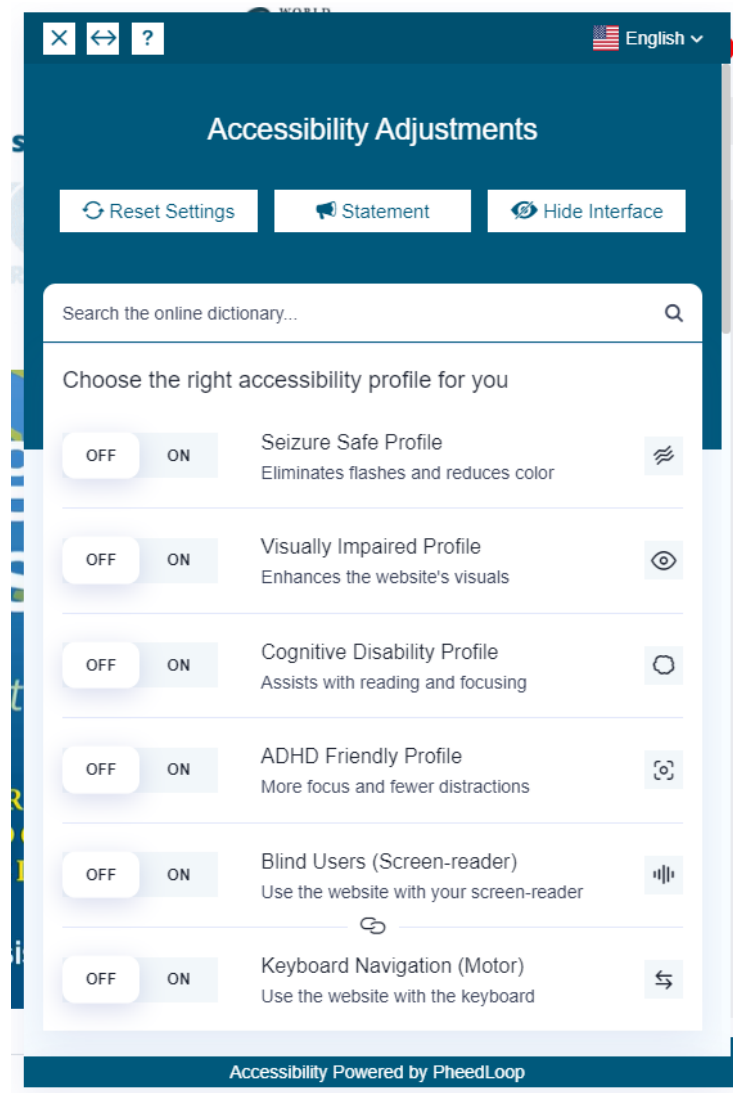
?

English

Accessibility Adjustments

Reset Settings
Statement
Hide Interface

Search the online dictionary...

Choose the right accessibility profile for you

OFF ON
Seizure Safe Profile
Eliminates flashes and reduces color

OFF ON
Visually Impaired Profile
Enhances the website's visuals

OFF ON
Cognitive Disability Profile
Assists with reading and focusing

OFF ON
ADHD Friendly Profile
More focus and fewer distractions

OFF ON
Blind Users (Screen-reader)
Use the website with your screen-reader

OFF ON
Keyboard Navigation (Motor)
Use the website with the keyboard

Accessibility Powered by PheedLoop